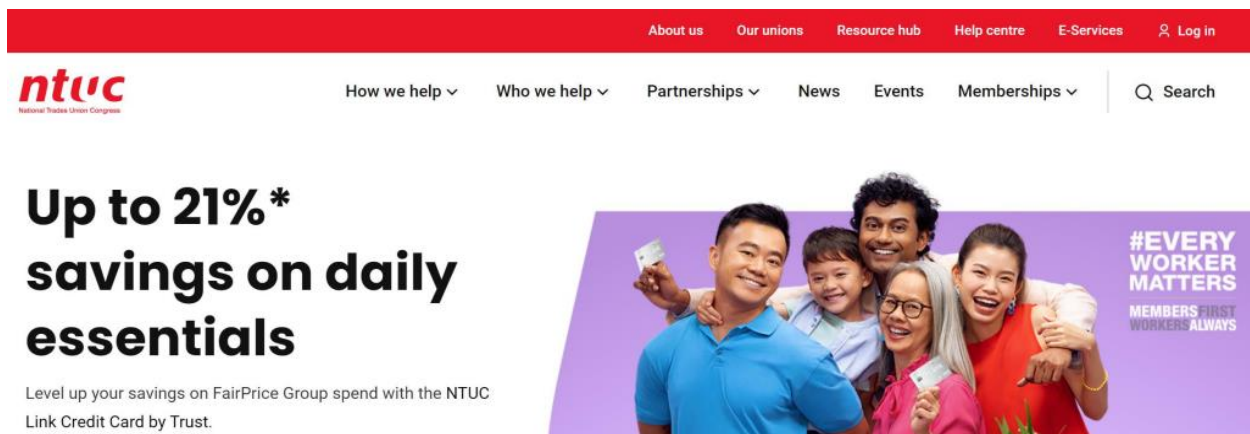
About us Our unions Resource hub Help centre E-Services Log in

ntuc
National Trades Union Congress

How we help Who we help Partnerships News Events Memberships Search

Up to 21%* savings on daily essentials

Level up your savings on FairPrice Group spend with the NTUC Link Credit Card by Trust.

#EVERY WORKER MATTERS

MEMBERS FIRST WORKERS ALWAYS